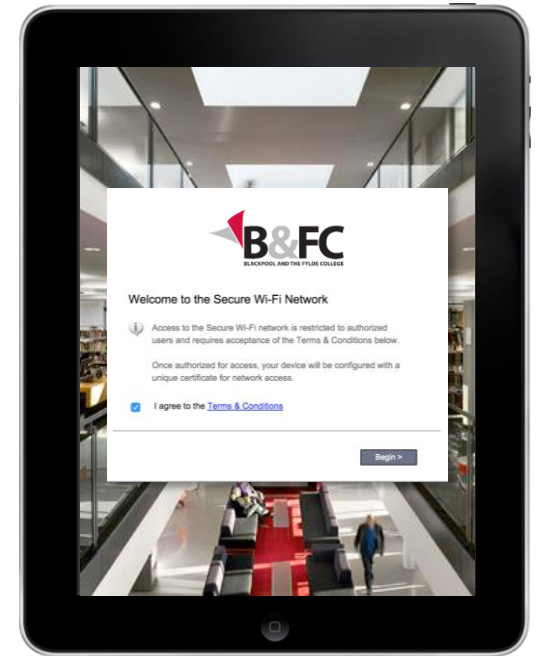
B&FC
BLACKPOOL AND THE FYLDE COLLEGE

Welcome to the Secure Wi-Fi Network

Access to the Secure Wi-Fi network is restricted to authorized users and requires acceptance of the Terms & Conditions below.

Once authorized for access, your device will be configured with a unique certificate for network access.

I agree to the Terms & Conditions

Begin >